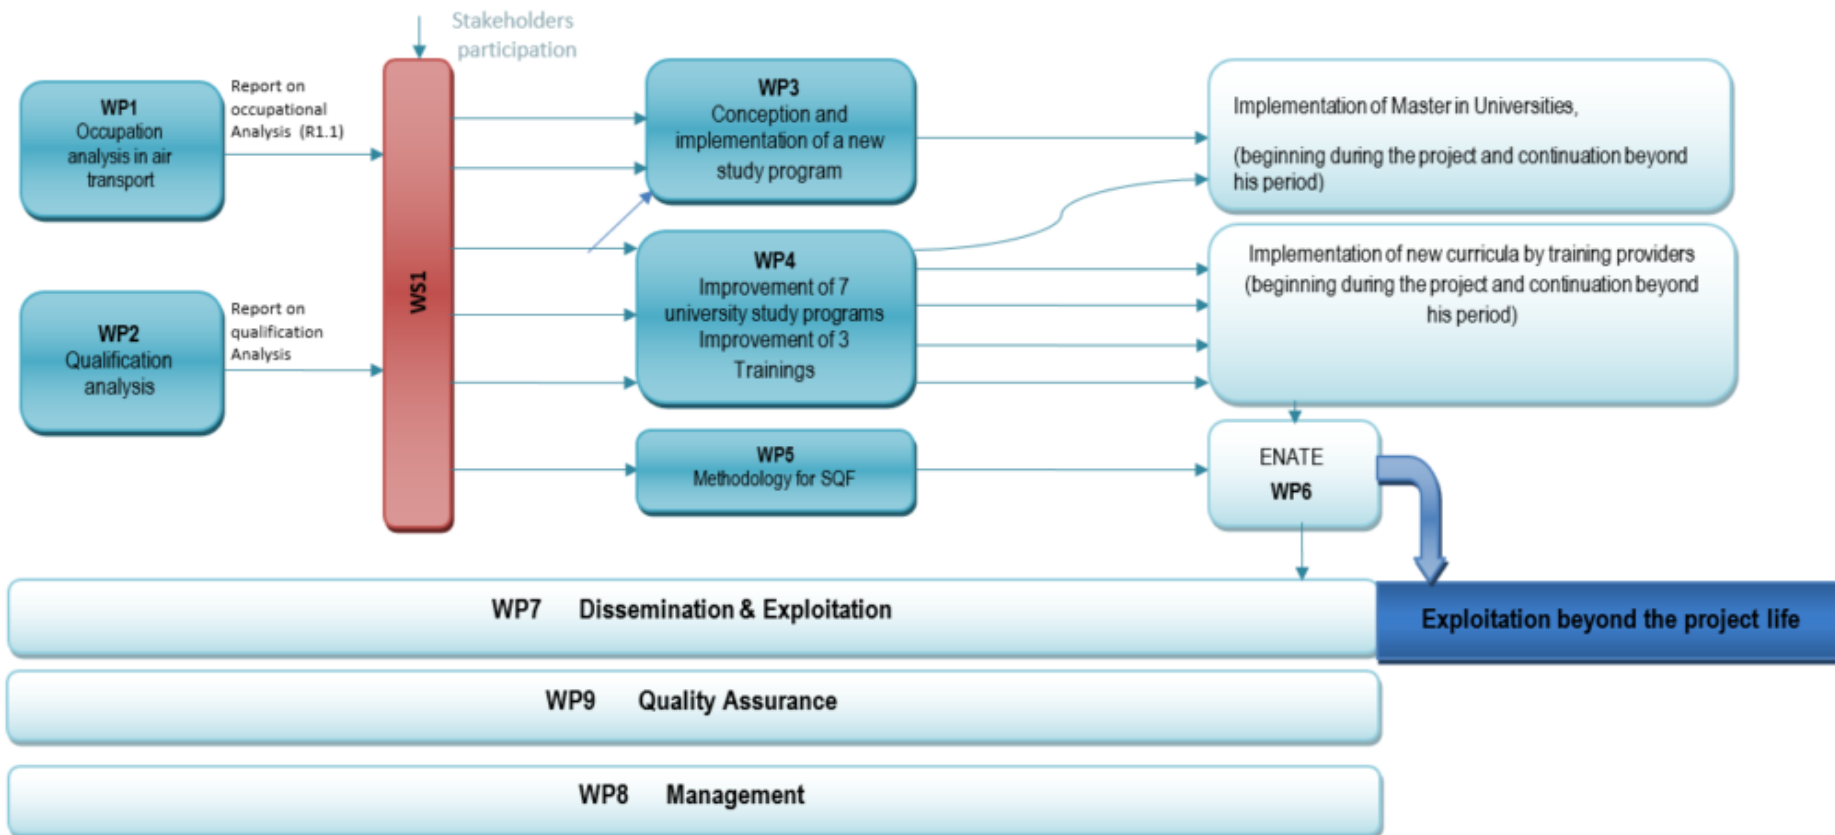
Stakeholders participation

WP1
Occupation analysis in air transport

Report on occupational Analysis (R1.1)

WP2
Qualification analysis

Report on qualification Analysis

WS1

WP3
Conception and implementation of a new study program

WP4
Improvement of 7 university study programs Improvement of 3 Trainings

WP5
Methodology for SQF

Implementation of Master in Universities,

(beginning during the project and continuation beyond his period)

Implementation of new curricula by training providers (beginning during the project and continuation beyond his period)

ENATE
WP6

WP7 Dissemination & Exploitation

Exploitation beyond the project life

WP9 Quality Assurance

WP8 Management